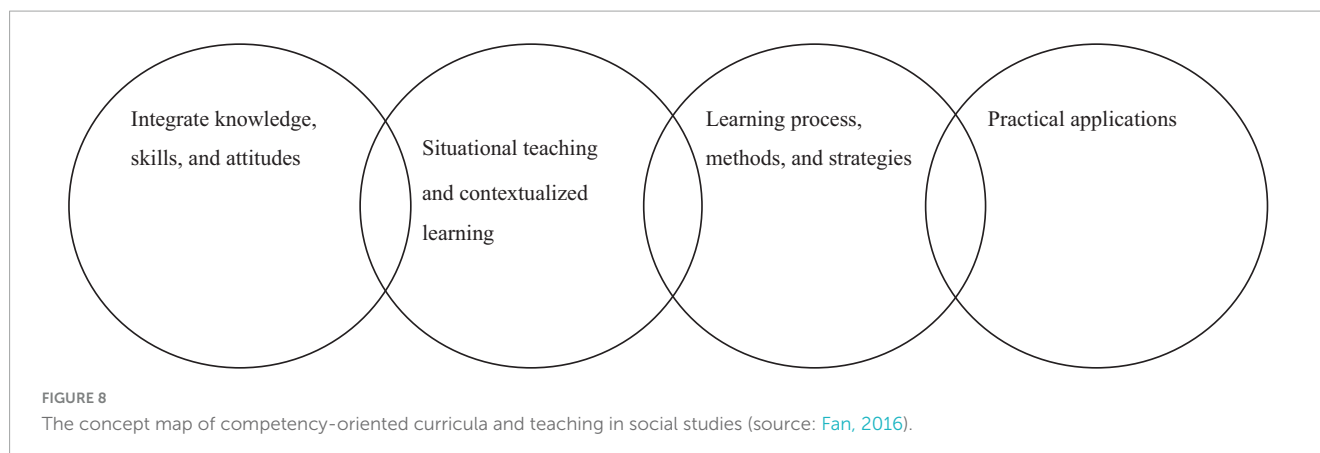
Integrate knowledge, skills, and attitudes

Situational teaching and contextualized learning

Learning process, methods, and strategies

Practical applications

FIGURE 8
The concept map of competency-oriented curricula and teaching in social studies (source: Fan, 2016).